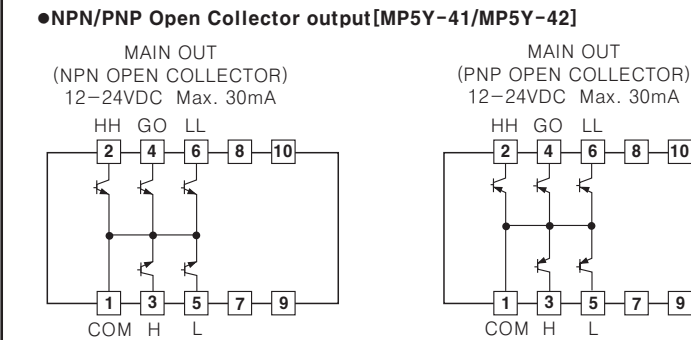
●NPN/PNP Open Collector output[MP5Y-41/MP5Y-42]

MAIN OUT
(NPN OPEN COLLECTOR)
12-24VDC Max. 30mA

HH GO LL
2 4 6 8 10

1 3 5 7 9
COM H L

MAIN OUT
(PNP OPEN COLLECTOR)
12-24VDC Max. 30mA

HH GO LL
2 4 6 8 10

1 3 5 7 9
COM H L